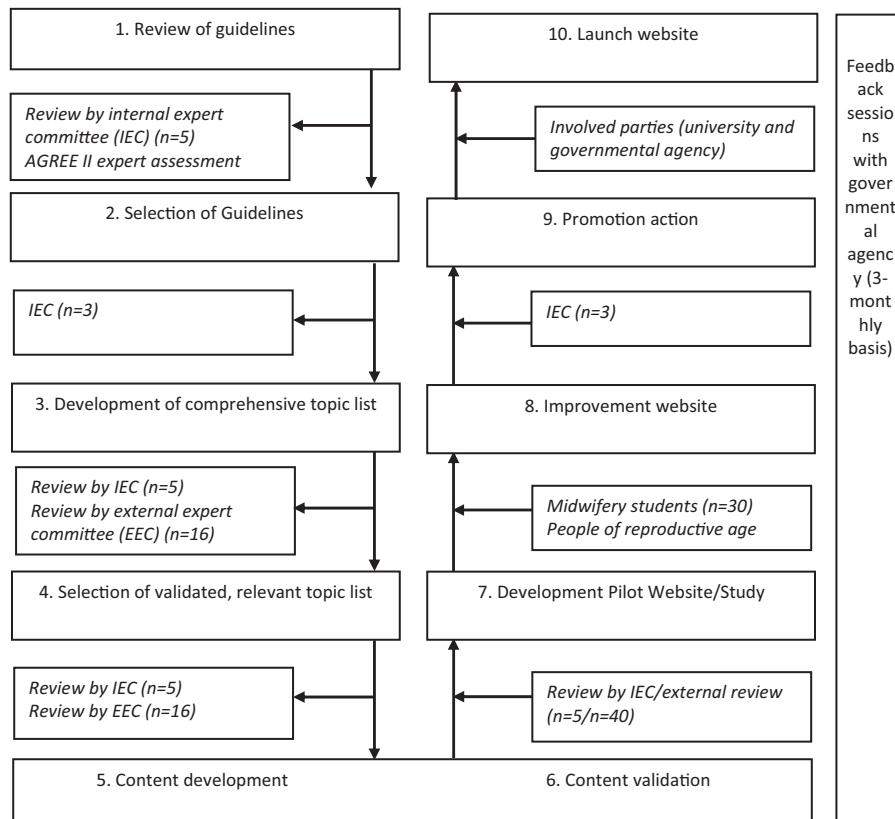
1. Review of guidelines

Review by internal expert committee (IEC) (n=5)
AGREE II expert assessment

2. Selection of Guidelines

IEC (n=3)

3. Development of comprehensive topic list

Review by IEC (n=5)
Review by external expert committee (EEC) (n=16)

4. Selection of validated, relevant topic list

Review by IEC (n=5)
Review by EEC (n=16)

5. Content development

10. Launch website

Involved parties (university and governmental agency)

9. Promotion action

IEC (n=3)

8. Improvement website

Midwifery students (n=30)
People of reproductive age

7. Development Pilot Website/Study

Review by IEC/external review (n=5/n=40)

6. Content validation

Feedback sessions with governmental agency (3-monthly basis)